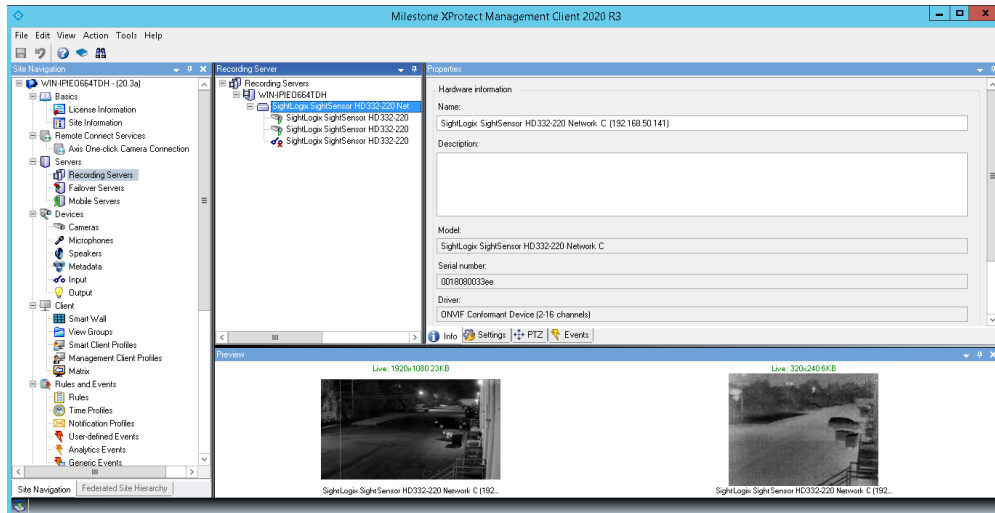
Milestone XProtect Management Client 2020 R3

File Edit View Action Tools Help

Site Navigation

WIN-IPIEO664TDH - (20.3a)
Basics
License Information
Site Information
Remote Connect Services
Axis One-click Camera Connection
Servers
Recording Servers
Failover Servers
Mobile Servers
Devices
Cameras
Microphones
Speakers
Metadata
Input
Output
Client
Smart Wall
View Groups
Smart Client Profiles
Management Client Profiles
Matrix
Rules and Events
Rules
Time Profiles
Notification Profiles
User-defined Events
Analytics Events
Generic Events

Site Navigation | Federated Site Hierarchy

Recording Server

Recording Servers
WIN-IPIEO664TDH
SightLogix SightSensor HD332-220 Net
SightLogix SightSensor HD332-220
SightLogix SightSensor HD332-220
SightLogix SightSensor HD332-220

Properties

Hardware information

Name:
SightLogix SightSensor HD332-220 Network C (192.168.50.141)

Description:

Model:
SightLogix SightSensor HD332-220 Network C

Serial number:
0018080033ee

Driver:
ONVIF Conformant Device (2-16 channels)

Info | Settings | PTZ | Events

Preview

Live: 1920x1080 23KB
SightLogix SightSensor HD332-220 Network C (192...

Live: 320x240 6KB
SightLogix SightSensor HD332-220 Network C (192...